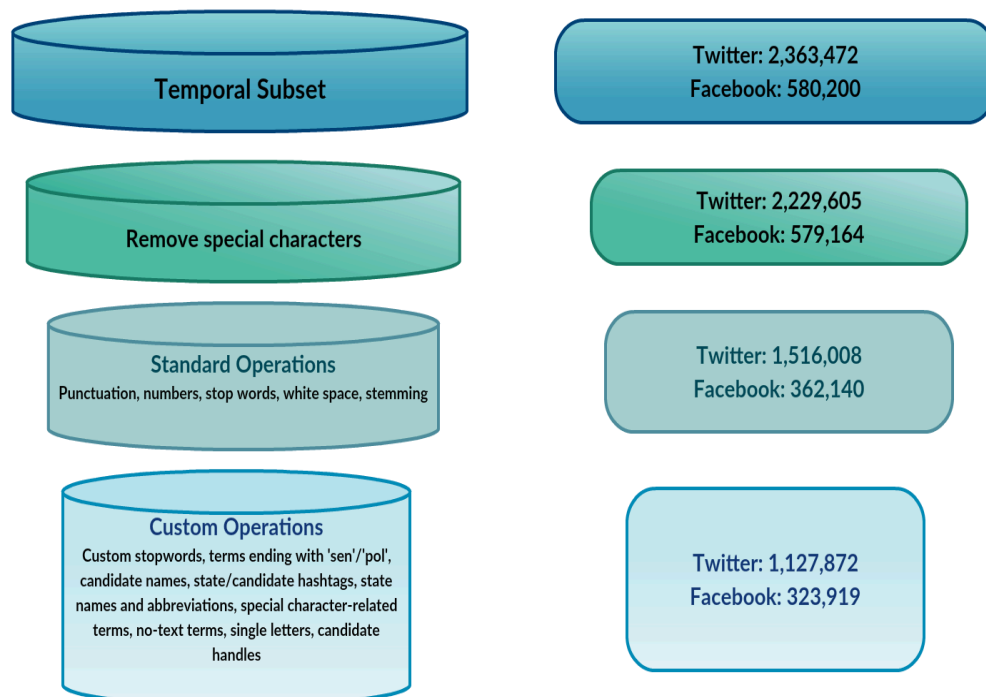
Temporal Subset

Twitter: 2,363,472
Facebook: 580,200

Remove special characters

Twitter: 2,229,605
Facebook: 579,164

Standard Operations
Punctuation, numbers, stop words, white space, stemming

Twitter: 1,516,008
Facebook: 362,140

Custom Operations
Custom stopwords, terms ending with 'sen'/'pol', candidate names, state/candidate hashtags, state names and abbreviations, special character-related terms, no-text terms, single letters, candidate handles

Twitter: 1,127,872
Facebook: 323,919